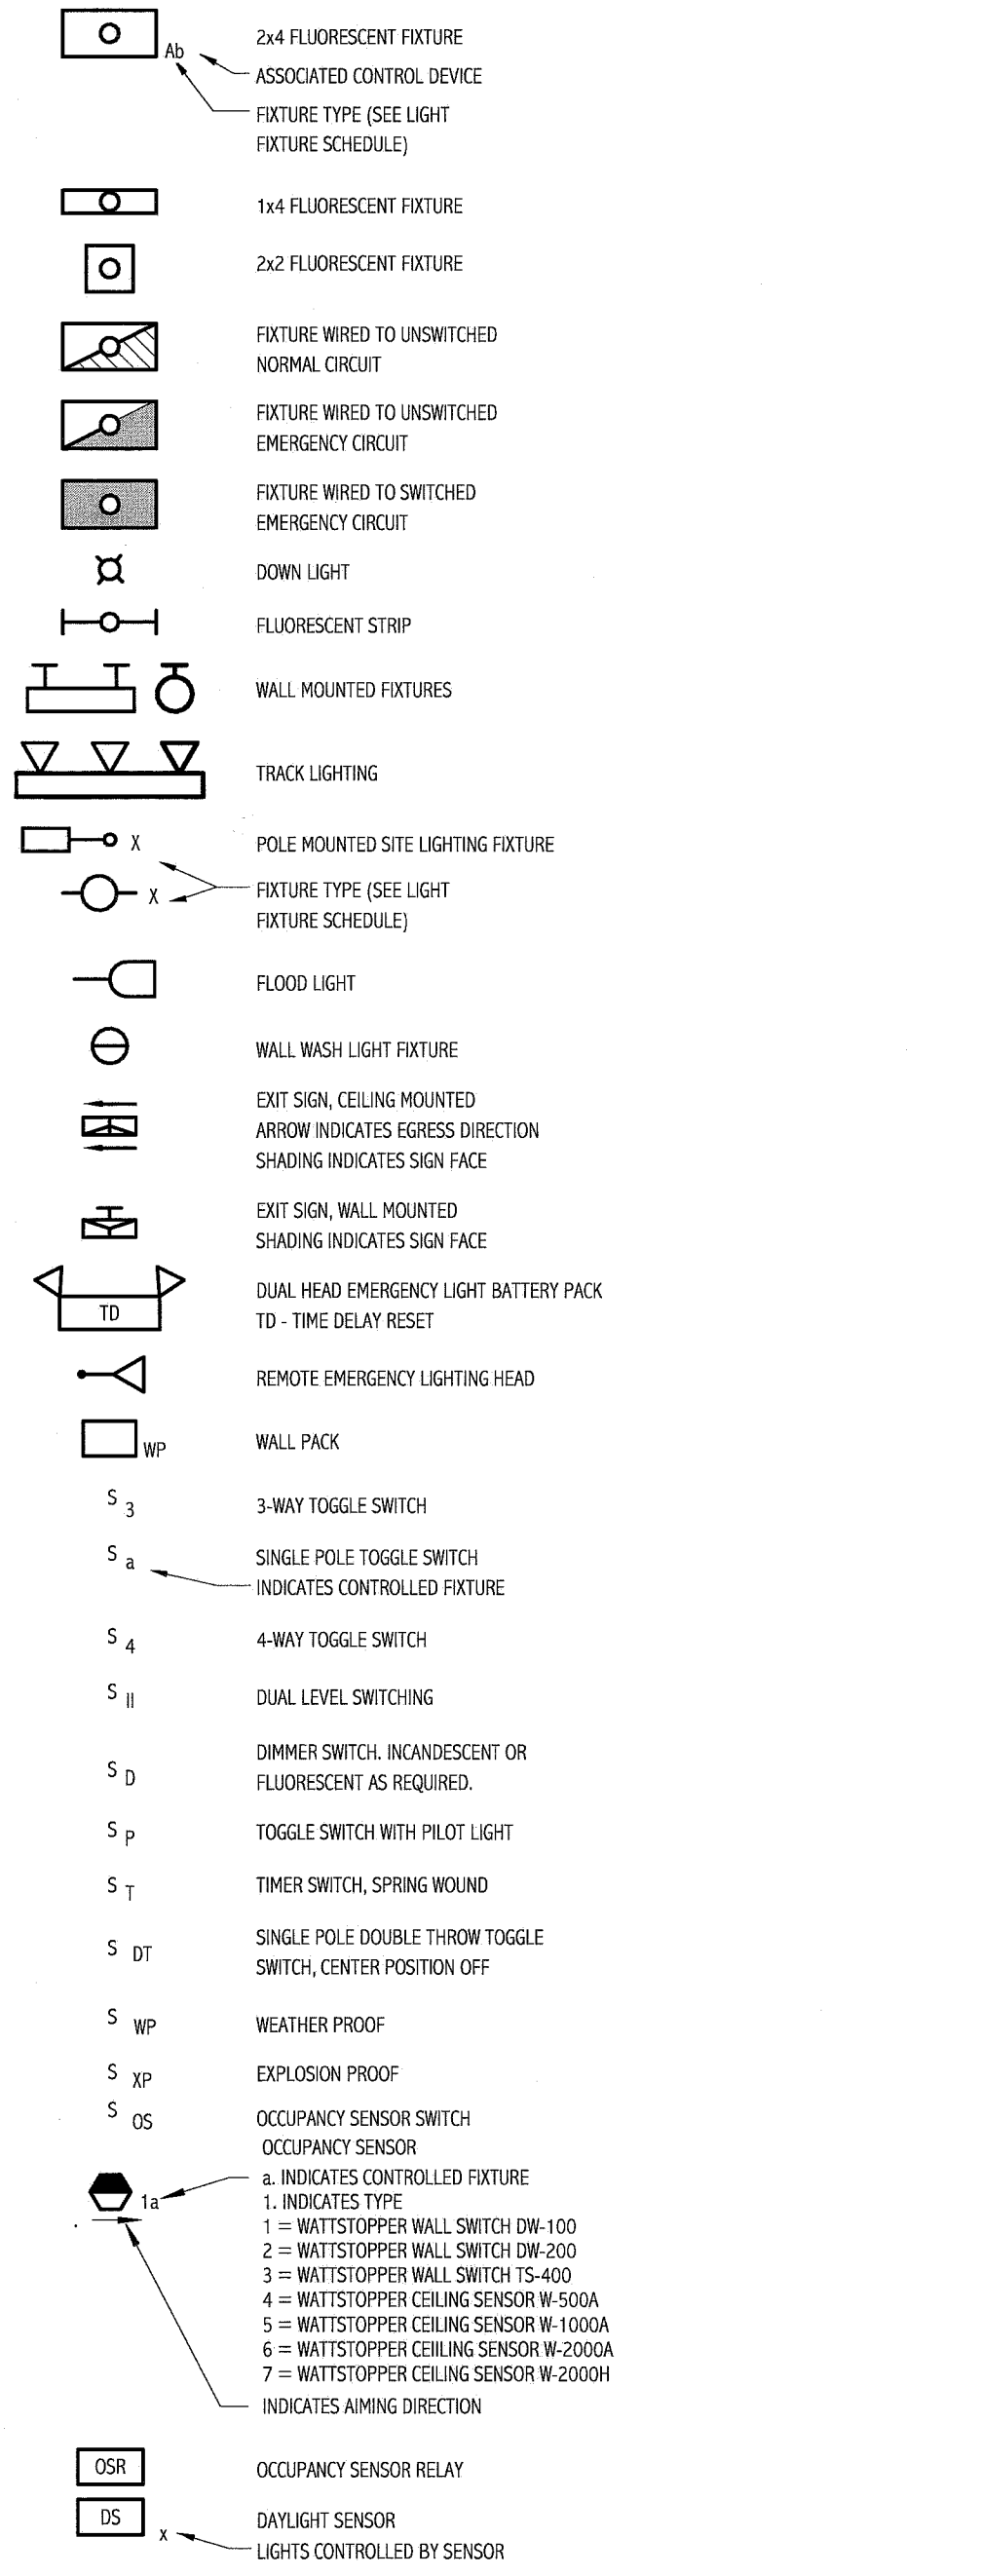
Ab

2x4 FLUORESCENT FIXTURE
ASSOCIATED CONTROL DEVICE
FIXTURE TYPE (SEE LIGHT FIXTURE SCHEDULE)

1x4 FLUORESCENT FIXTURE

2x2 FLUORESCENT FIXTURE

FIXTURE WIRED TO UNSWITCHED NORMAL CIRCUIT

FIXTURE WIRED TO UNSWITCHED EMERGENCY CIRCUIT

FIXTURE WIRED TO SWITCHED EMERGENCY CIRCUIT

DOWN LIGHT

FLUORESCENT STRIP

WALL MOUNTED FIXTURES

TRACK LIGHTING

X

POLE MOUNTED SITE LIGHTING FIXTURE

X

FIXTURE TYPE (SEE LIGHT FIXTURE SCHEDULE)

FLOOD LIGHT

WALL WASH LIGHT FIXTURE

EXIT SIGN, CEILING MOUNTED
ARROW INDICATES EGRESS DIRECTION
SHADING INDICATES SIGN FACE

EXIT SIGN, WALL MOUNTED
SHADING INDICATES SIGN FACE

TD

DUAL HEAD EMERGENCY LIGHT BATTERY PACK
TD - TIME DELAY RESET

REMOTE EMERGENCY LIGHTING HEAD

WP

WALL PACK

$S_3$ 3-WAY TOGGLE SWITCH

$S_a$ SINGLE POLE TOGGLE SWITCH
INDICATES CONTROLLED FIXTURE

$S_4$ 4-WAY TOGGLE SWITCH

$S_{II}$ DUAL LEVEL SWITCHING

$S_D$ DIMMER SWITCH. INCANDESCENT OR FLUORESCENT AS REQUIRED.

$S_P$ TOGGLE SWITCH WITH PILOT LIGHT

$S_T$ TIMER SWITCH, SPRING WOUND

$S_{DT}$ SINGLE POLE DOUBLE THROW TOGGLE SWITCH, CENTER POSITION OFF

$S_{WP}$ WEATHER PROOF

$S_{XP}$ EXPLOSION PROOF

$S_{OS}$ OCCUPANCY SENSOR SWITCH

OCCUPANCY SENSOR

1a

a. INDICATES CONTROLLED FIXTURE
1. INDICATES TYPE
1 = WATTSTOPPER WALL SWITCH DW-100
2 = WATTSTOPPER WALL SWITCH DW-200
3 = WATTSTOPPER WALL SWITCH TS-400
4 = WATTSTOPPER CEILING SENSOR W-500A
5 = WATTSTOPPER CEILING SENSOR W-1000A
6 = WATTSTOPPER CEIILING SENSOR W-2000A
7 = WATTSTOPPER CEILING SENSOR W-2000H
INDICATES AIMING DIRECTION

OSR

OCCUPANCY SENSOR RELAY

DS

x

DAYLIGHT SENSOR
LIGHTS CONTROLLED BY SENSOR